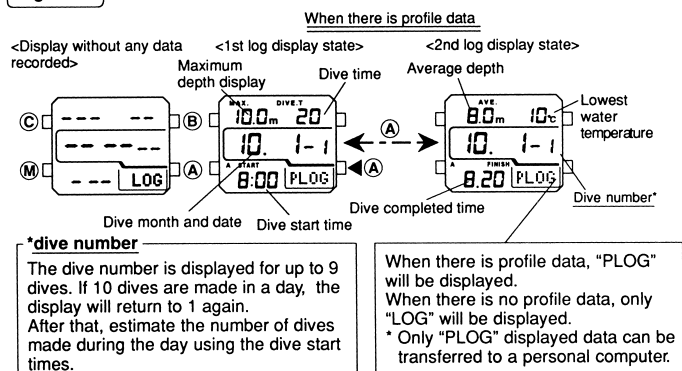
When there is profile data

<Display without any data recorded>

<1st log display state>

<2nd log display state>

Maximum depth display

Dive time

Average depth

Lowest water temperature

Ⓒ

Ⓑ

Ⓜ

Ⓐ

--- --

-- ---.--

--- LOG

MAX. 10.0m DIVE.T 20

10. 1-1

A START 8:00 PLOG

Ⓐ

Ⓐ

AVE. 8.0m 10℃

10. 1-1

A FINISH 8.20 PLOG

Dive month and date

Dive start time

Dive completed time

Dive number*

*dive number

The dive number is displayed for up to 9 dives. If 10 dives are made in a day, the display will return to 1 again.
After that, estimate the number of dives made during the day using the dive start times.

When there is profile data, "PLOG" will be displayed.
When there is no profile data, only "LOG" will be displayed.
* Only "PLOG" displayed data can be transferred to a personal computer.